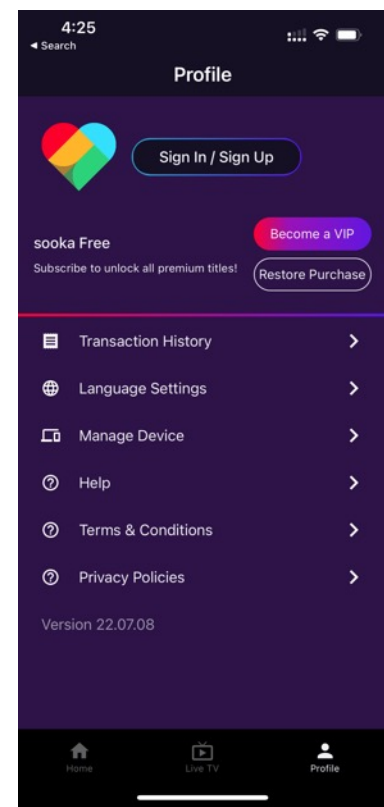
4:25
◂ Search

Profile

Sign In / Sign Up

sooka Free
Subscribe to unlock all premium titles!

Become a VIP

Restore Purchase

Transaction History

Language Settings

Manage Device

Help

Terms & Conditions

Privacy Policies

Version 22.07.08

Home
Live TV
Profile